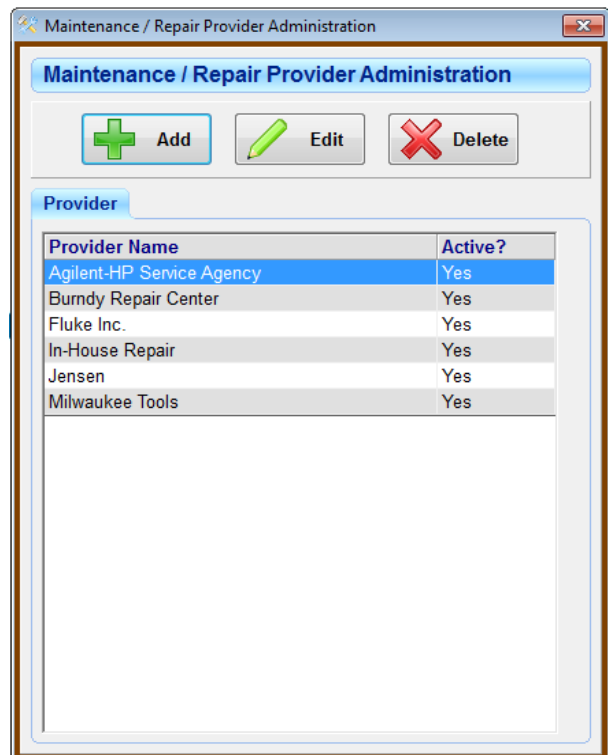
Maintenance / Repair Provider Administration

Maintenance / Repair Provider Administration

Add
Edit
Delete

Provider

| Provider Name | Active? |
|---|---|
| Agilent-HP Service Agency | Yes |
| Burndy Repair Center | Yes |
| Fluke Inc. | Yes |
| In-House Repair | Yes |
| Jensen | Yes |
| Milwaukee Tools | Yes |